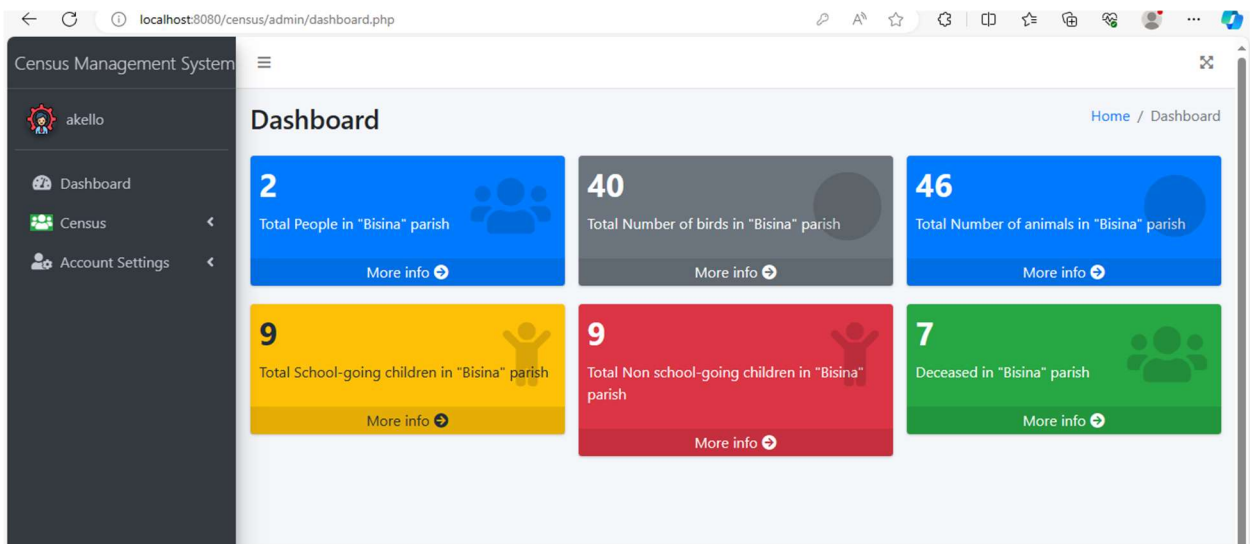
localhost:8080/census/admin/dashboard.php

Census Management System

akello

Dashboard

Census

Account Settings

Dashboard

Home / Dashboard

2
Total People in "Bisina" parish
More info

40
Total Number of birds in "Bisina" parish
More info

46
Total Number of animals in "Bisina" parish
More info

9
Total School-going children in "Bisina" parish
More info

9
Total Non school-going children in "Bisina" parish
More info

7
Deceased in "Bisina" parish
More info